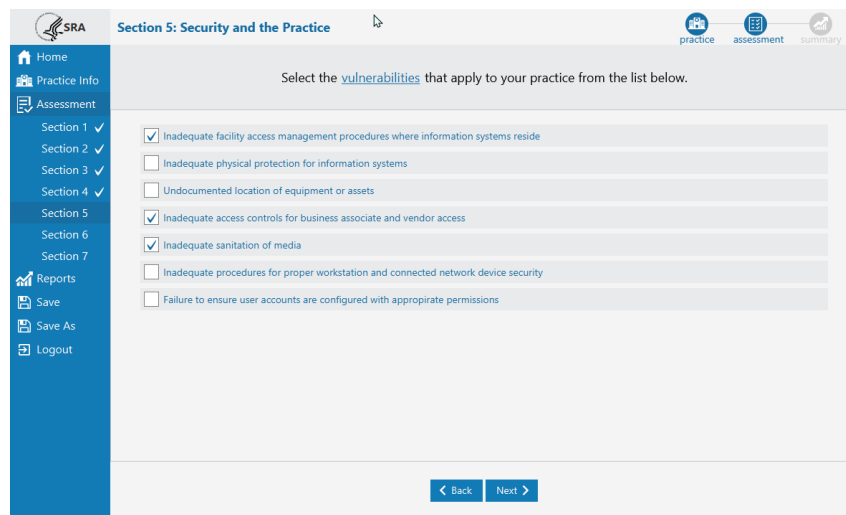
SRA

Section 5: Security and the Practice

practice assessment summary

Home
Practice Info
Assessment
Section 1 ✓
Section 2 ✓
Section 3 ✓
Section 4 ✓
Section 5
Section 6
Section 7
Reports
Save
Save As
Logout

Select the vulnerabilities that apply to your practice from the list below.

☑ Inadequate facility access management procedures where information systems reside
☐ Inadequate physical protection for information systems
☐ Undocumented location of equipment or assets
☑ Inadequate access controls for business associate and vendor access
☑ Inadequate sanitation of media
☐ Inadequate procedures for proper workstation and connected network device security
☐ Failure to ensure user accounts are configured with appropirate permissions

‹ Back Next ›